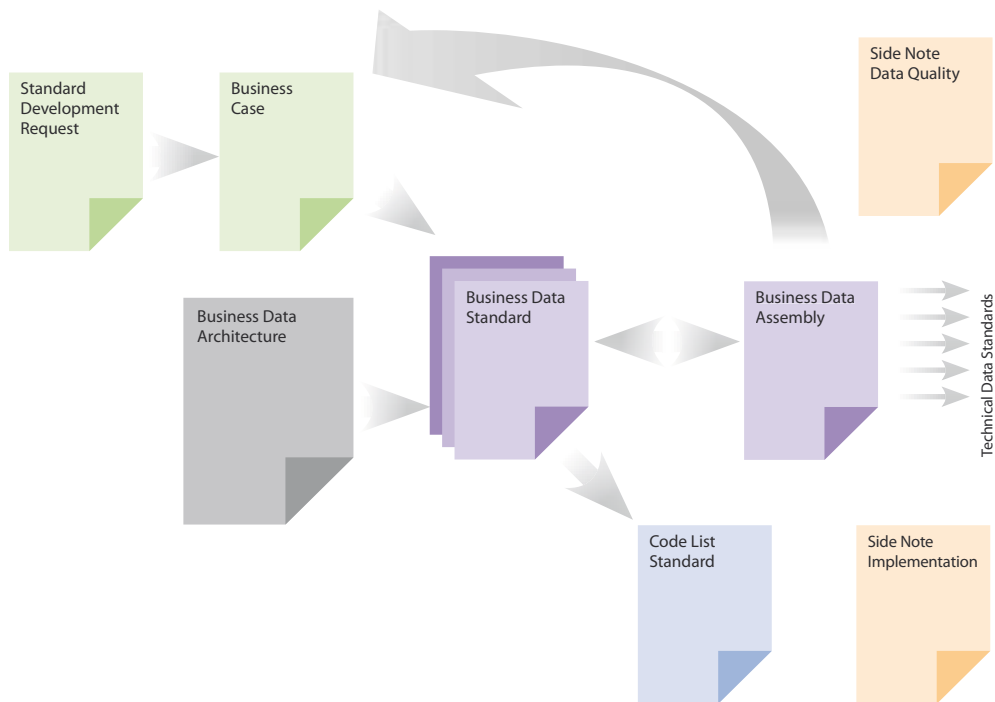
Standard Development Request

Business Case

Side Note Data Quality

Business Data Architecture

Business Data Standard

Business Data Assembly

Technical Data Standards

Code List Standard

Side Note Implementation